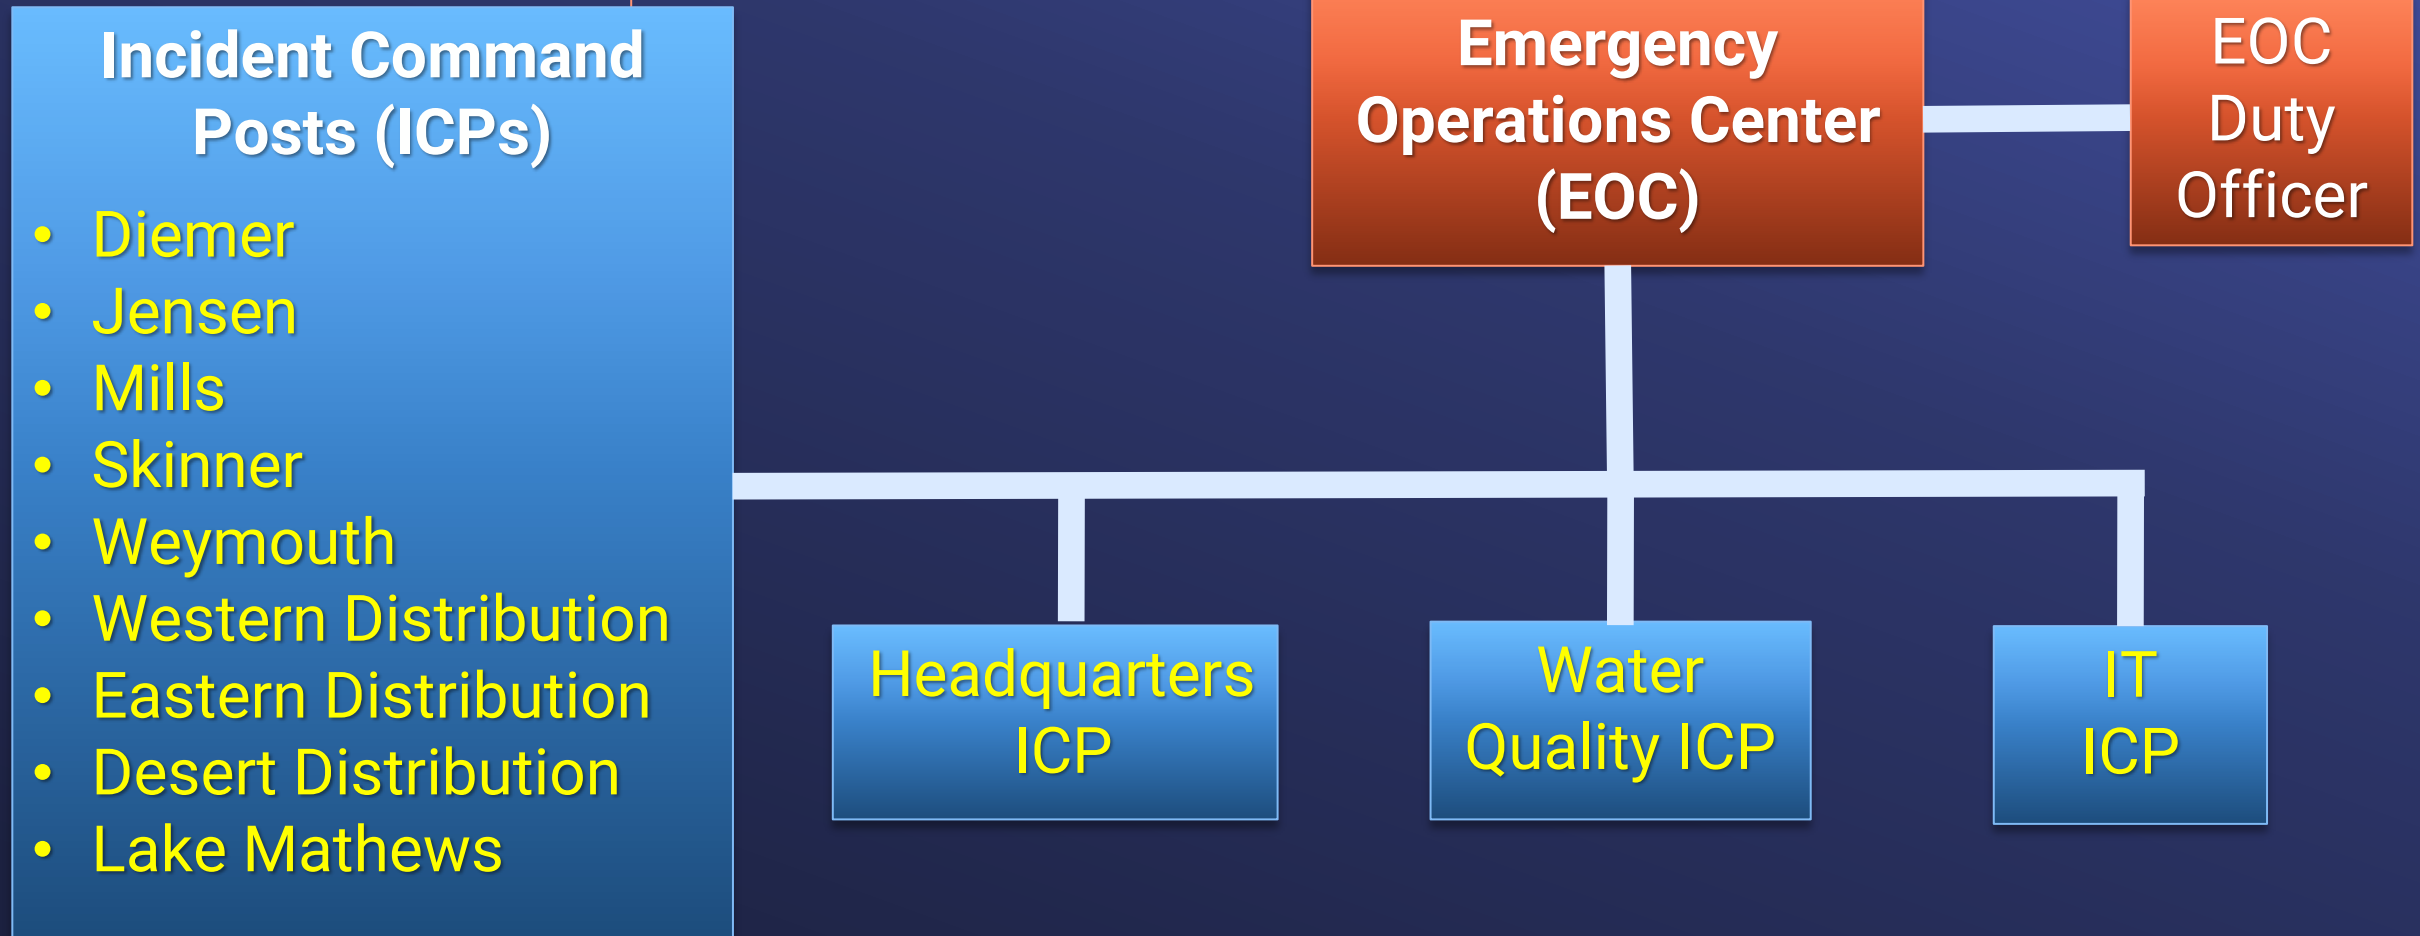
Incident Command Posts (ICPs)

- Diemer
- Jensen
- Mills
- Skinner
- Weymouth
- Western Distribution
- Eastern Distribution
- Desert Distribution
- Lake Mathews

Emergency Operations Center (EOC)

EOC Duty Officer

Headquarters ICP

Water Quality ICP

IT ICP